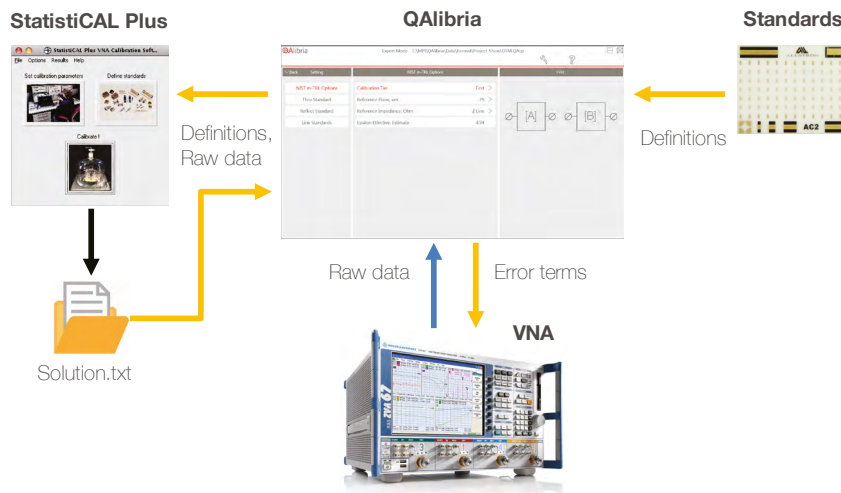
StatistiCAL Plus

QAlibria

Standards

StatistiCAL Plus VNA Calibration Soft...

File Options Results Help

Set calibration parameters

Define standards

Calibrate !

Definitions, Raw data

Definitions

Raw data

Error terms

VNA

Solution.txt

QAlibria

NIST m-TRL Options

Thru Standard

Reflect Standard

Line Standards

AC2

[A]

[B]